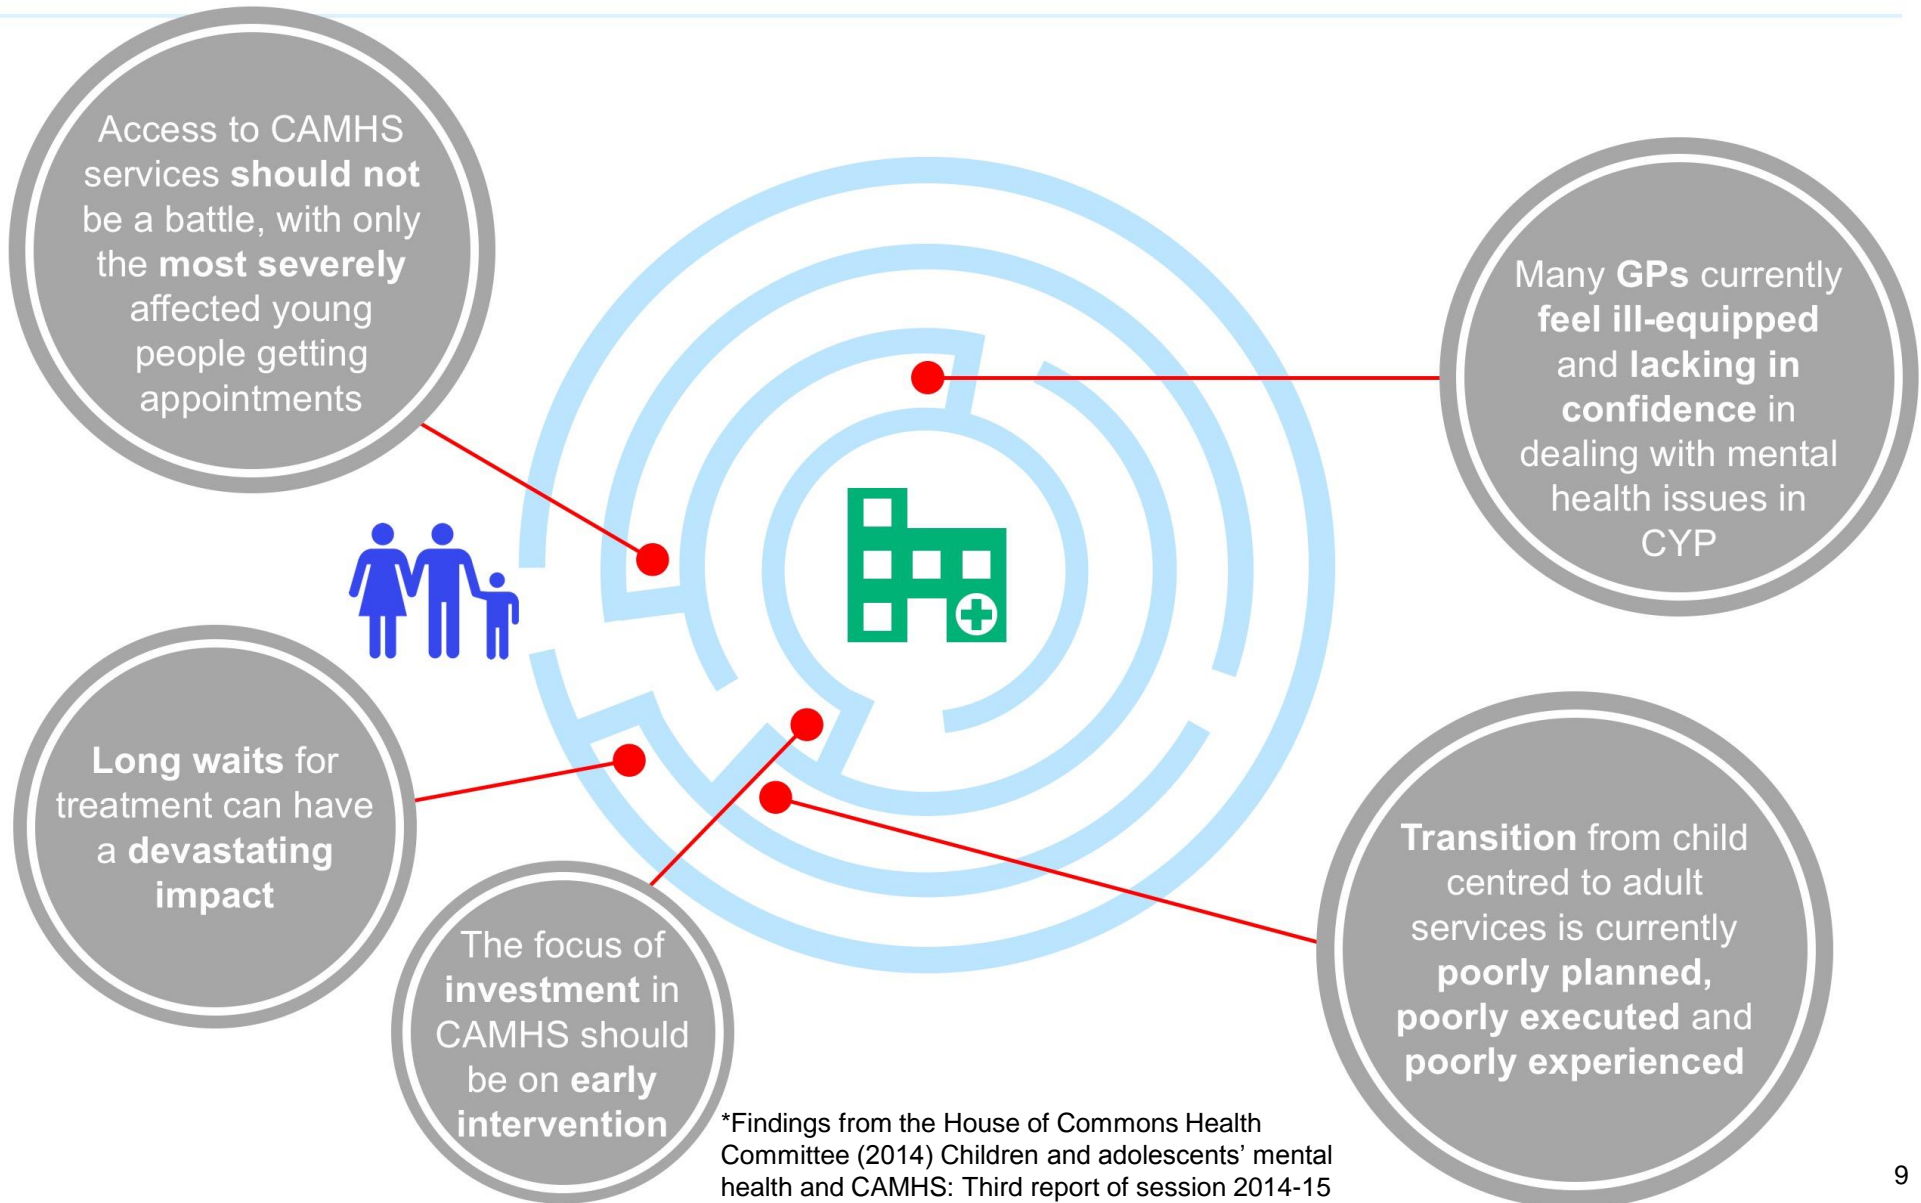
Access to CAMHS services should not be a battle, with only the most severely affected young people getting appointments

Many GPs currently feel ill-equipped and lacking in confidence in dealing with mental health issues in CYP

Long waits for treatment can have a devastating impact

The focus of investment in CAMHS should be on early intervention

Transition from child centred to adult services is currently poorly planned, poorly executed and poorly experienced

*Findings from the House of Commons Health Committee (2014) Children and adolescents' mental health and CAMHS: Third report of session 2014-15

9